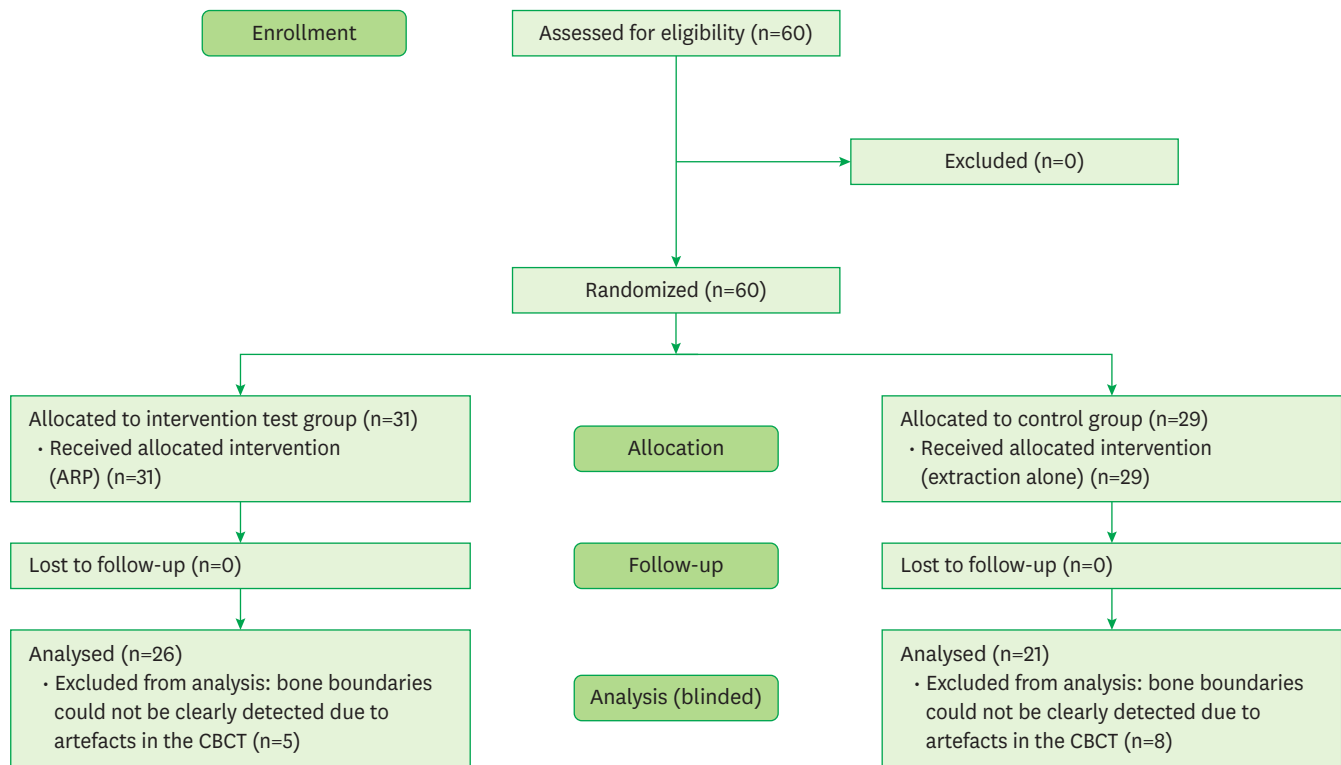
Enrollment

Assessed for eligibility (n=60)

Excluded (n=0)

Randomized (n=60)

Allocated to intervention test group (n=31)
• Received allocated intervention (ARP) (n=31)

Allocation

Allocated to control group (n=29)
• Received allocated intervention (extraction alone) (n=29)

Lost to follow-up (n=0)

Follow-up

Lost to follow-up (n=0)

Analysed (n=26)
• Excluded from analysis: bone boundaries could not be clearly detected due to artefacts in the CBCT (n=5)

Analysis (blinded)

Analysed (n=21)
• Excluded from analysis: bone boundaries could not be clearly detected due to artefacts in the CBCT (n=8)